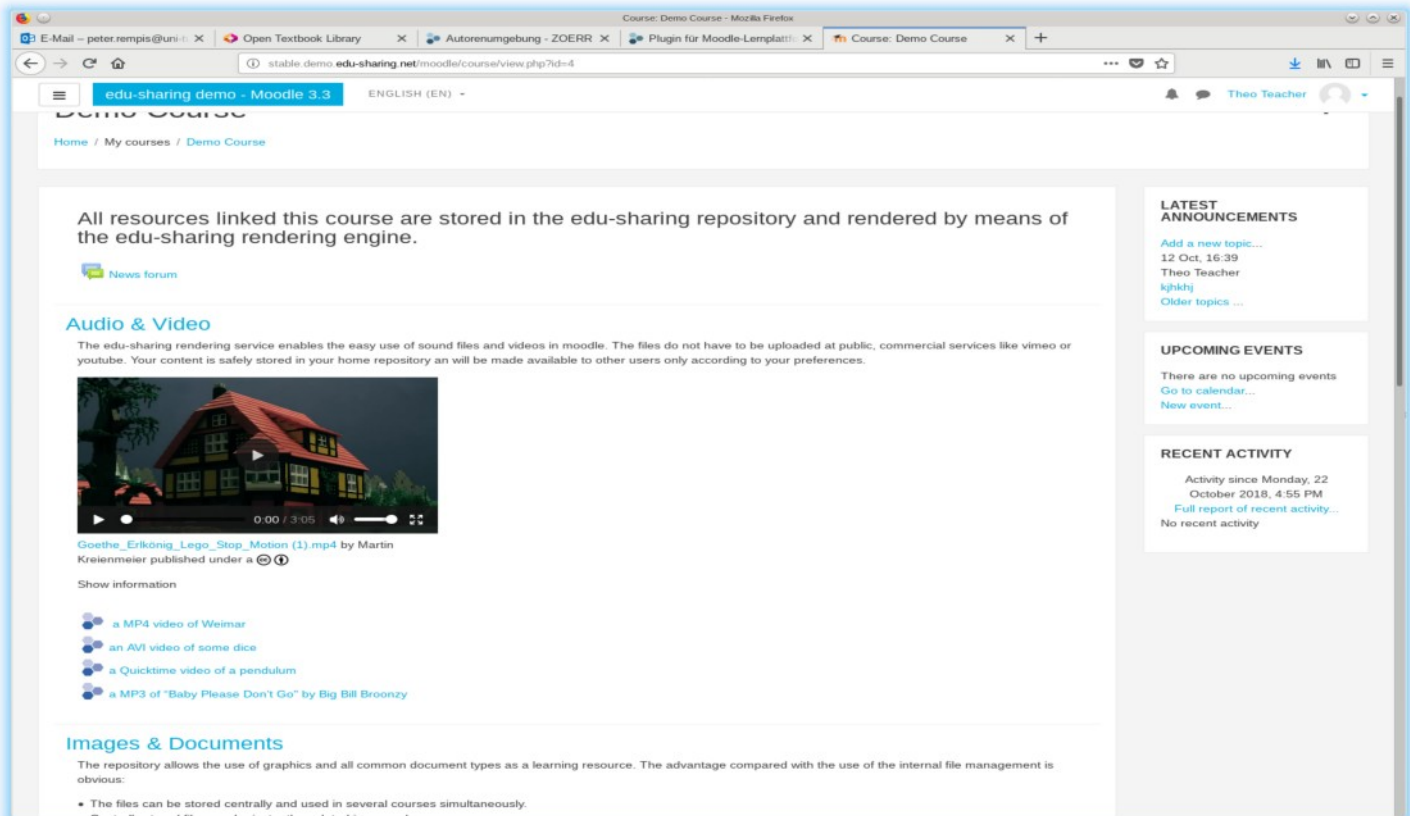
Course: Demo Course - Mozilla Firefox

E-Mail – peter.rempis@uni-t ×
Open Textbook Library ×
Autorenumgebung - ZOERR ×
Plugin für Moodle-Lernplattf ×
Course: Demo Course ×
+

stable.demo.edu-sharing.net/moodle/course/view.php?id=4

edu-sharing demo - Moodle 3.3
ENGLISH (EN)
Theo Teacher

Demo Course

Home / My courses / Demo Course

All resources linked this course are stored in the edu-sharing repository and rendered by means of the edu-sharing rendering engine.

News forum

Audio & Video

The edu-sharing rendering service enables the easy use of sound files and videos in moodle. The files do not have to be uploaded at public, commercial services like vimeo or youtube. Your content is safely stored in your home repository an will be made available to other users only according to your preferences.

0:00 / 3:05

Goethe_Erlkönig_Lego_Stop_Motion (1).mp4 by Martin Kreienmeier published under a

Show information

a MP4 video of Weimar

an AVI video of some dice

a Quicktime video of a pendulum

a MP3 of "Baby Please Don't Go" by Big Bill Broonzy

Images & Documents

The repository allows the use of graphics and all common document types as a learning resource. The advantage compared with the use of the internal file management is obvious:

• The files can be stored centrally and used in several courses simultaneously.

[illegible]

LATEST ANNOUNCEMENTS

Add a new topic...
12 Oct, 16:39
Theo Teacher
kjhkhj
Older topics ...

UPCOMING EVENTS

There are no upcoming events
Go to calendar...
New event...

RECENT ACTIVITY

Activity since Monday, 22 October 2018, 4:55 PM
Full report of recent activity...
No recent activity